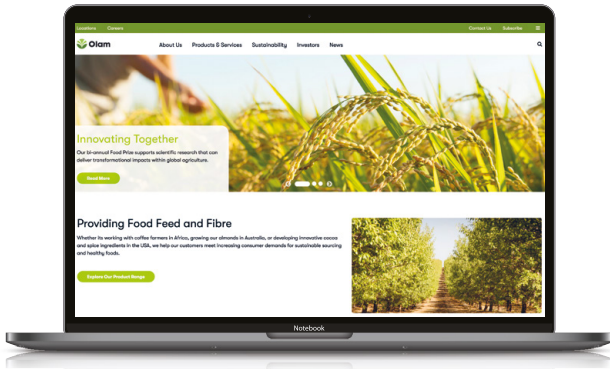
Locations Careers Contact Us Subscribe

Olam

About Us Products & Services Sustainability Investors News

Innovating Together

Our bi-annual Food Prize supports scientific research that can deliver transformational impacts within global agriculture.

Read More

Providing Food Feed and Fibre

Whether its working with coffee farmers in Africa, growing our almonds in Australia, or developing innovative cocoa and spice ingredients in the USA, we help our customers meet increasing consumer demands for sustainable sourcing and healthy foods.

Explore Our Product Range

Notebook